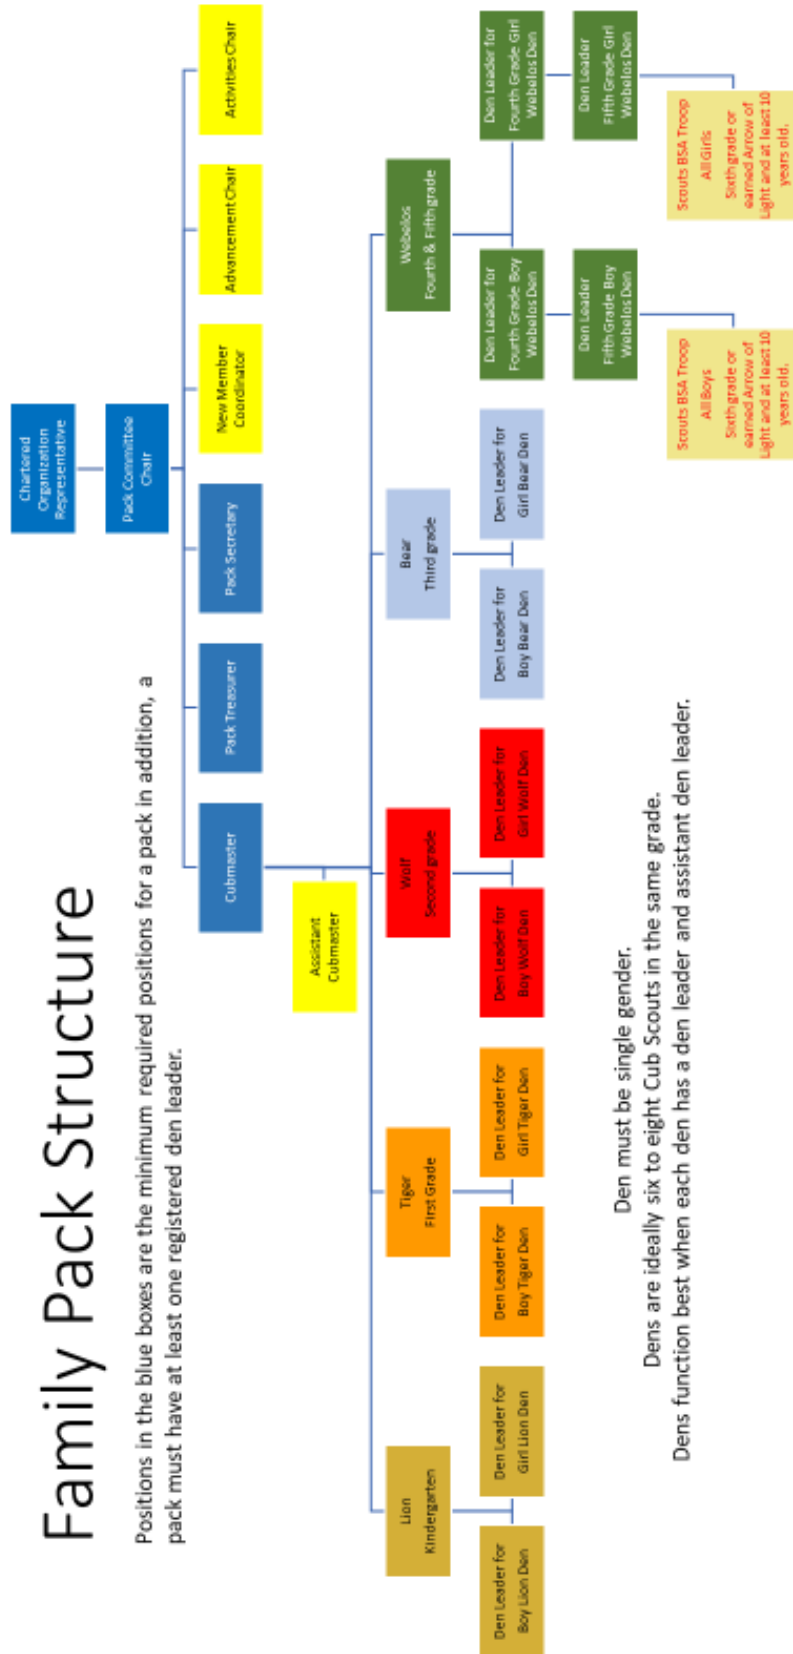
Family Pack Structure

Positions in the blue boxes are the minimum required positions for a pack in addition, a pack must have at least one registered den leader.

Chartered Organization Representative

Pack Committee Chair

Cubmaster

Pack Treasurer

Pack Secretary

New Member Coordinator

Advancement Chair

Activities Chair

Assistant Cubmaster

Lion Kindergarten

Den Leader for Boy Lion Den

Den Leader for Girl Lion Den

Tiger First Grade

Den Leader for Boy Tiger Den

Den Leader for Girl Tiger Den

Wolf Second grade

Den Leader for Boy Wolf Den

Den Leader for Girl Wolf Den

Bear Third grade

Den Leader for Boy Bear Den

Den Leader for Girl Bear Den

Webelos Fourth & Fifth grade

Den Leader for Fourth Grade Boy Webelos Den

Den Leader for Fourth Grade Girl Webelos Den

Den Leader Fifth Grade Boy Webelos Den

Den Leader Fifth Grade Girl Webelos Den

Scouts BSA Troop All Boys Sixth grade or earned Arrow of Light and at least 10 years old.

Scouts BSA Troop All Girls Sixth grade or earned Arrow of Light and at least 10 years old.

Den must be single gender.

Dens are ideally six to eight Cub Scouts in the same grade.

Dens function best when each den has a den leader and assistant den leader.